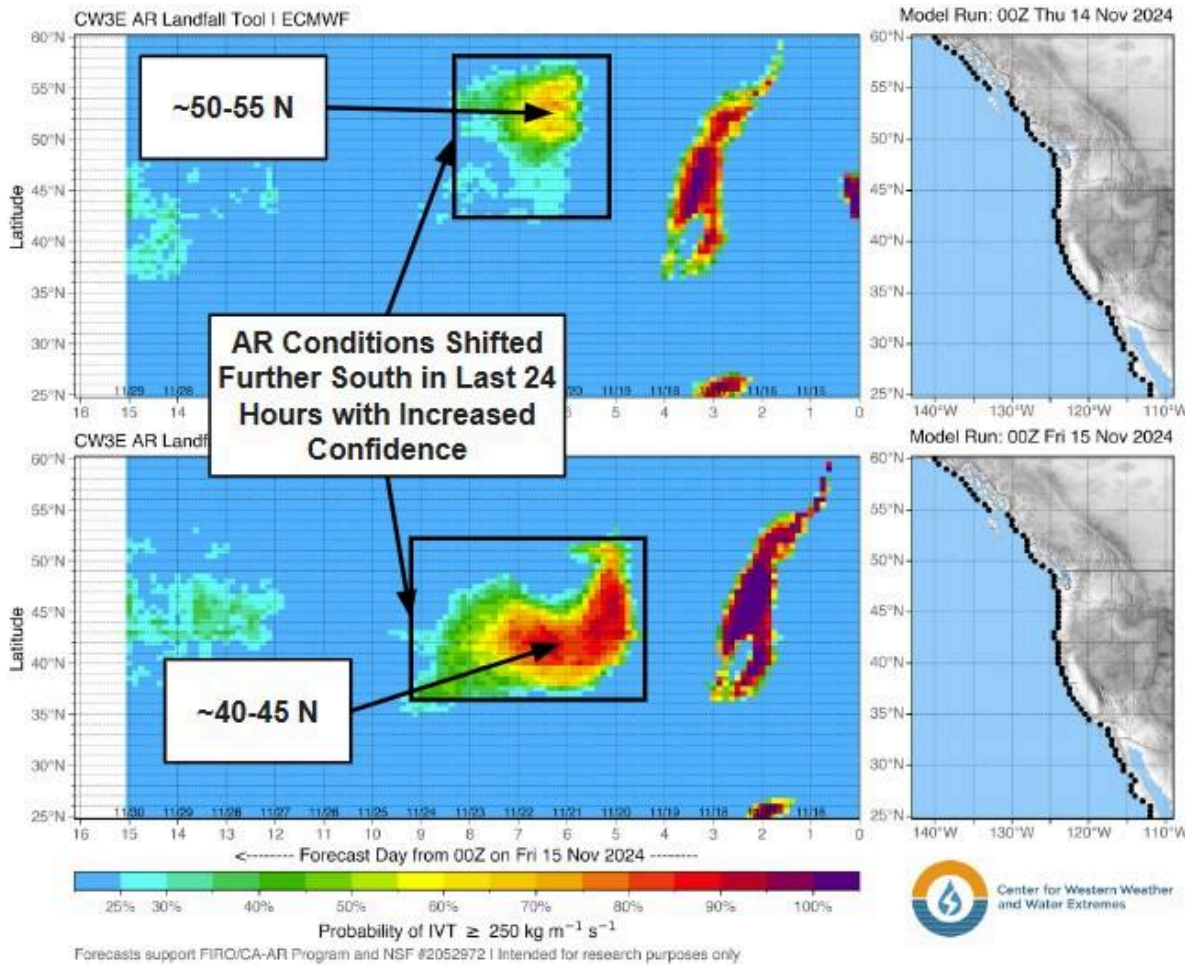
CW3E AR Landfall Tool | ECMWF

Model Run: 00Z Thu 14 Nov 2024

~50-55 N

60°N
55°N
50°N
45°N
40°N
35°N
30°N
25°N

Latitude

11/29 11/28 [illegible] 11/20 11/19 11/18 11/17 11/16 11/15

16 15 14 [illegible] 6 5 4 3 2 1 0

AR Conditions Shifted Further South in Last 24 Hours with Increased Confidence

60°N
55°N
50°N
45°N
40°N
35°N
30°N
25°N

140°W 130°W 120°W 110°W

CW3E AR Landf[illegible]

Model Run: 00Z Fri 15 Nov 2024

~40-45 N

60°N
55°N
50°N
45°N
40°N
35°N
30°N
25°N

Latitude

11/30 11/29 11/28 11/27 11/26 11/25 11/24 11/23 11/22 11/21 11/20 11/19 11/18 11/17 11/16

16 15 14 13 12 11 10 9 8 7 6 5 4 3 2 1 0

<-------- Forecast Day from 00Z on Fri 15 Nov 2024 --------

60°N
55°N
50°N
45°N
40°N
35°N
30°N
25°N

140°W 130°W 120°W 110°W

25% 30% 40% 50% 60% 70% 80% 90% 100%

Probability of IVT $\geq$ 250 kg m$^{-1}$ s$^{-1}$

Center for Western Weather and Water Extremes

Forecasts support FIRO/CA-AR Program and NSF #2052972 | Intended for research purposes only